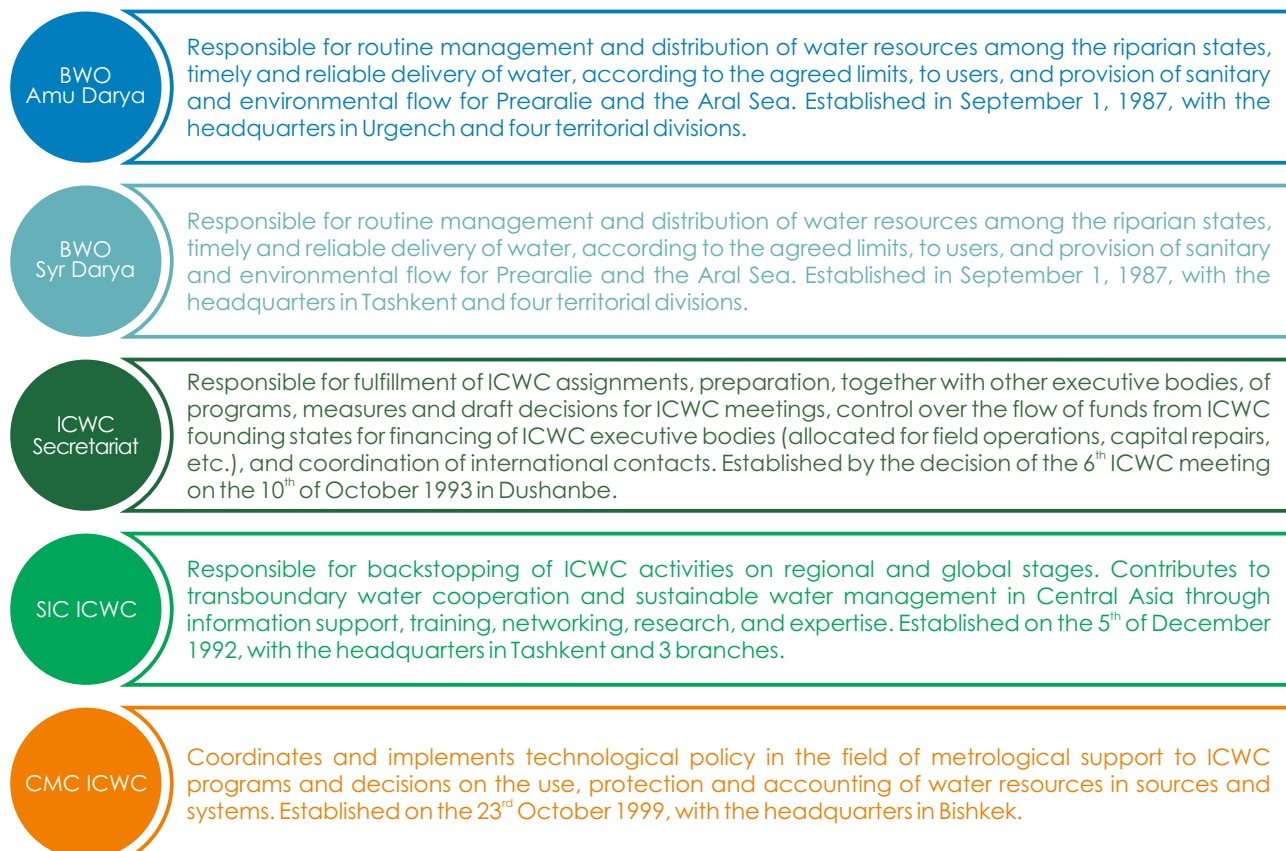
BWO
Amu Darya

Responsible for routine management and distribution of water resources among the riparian states, timely and reliable delivery of water, according to the agreed limits, to users, and provision of sanitary and environmental flow for Prearalie and the Aral Sea. Established in September 1, 1987, with the headquarters in Urgench and four territorial divisions.

BWO
Syr Darya

Responsible for routine management and distribution of water resources among the riparian states, timely and reliable delivery of water, according to the agreed limits, to users, and provision of sanitary and environmental flow for Prearalie and the Aral Sea. Established in September 1, 1987, with the headquarters in Tashkent and four territorial divisions.

ICWC
Secretariat

Responsible for fulfillment of ICWC assignments, preparation, together with other executive bodies, of programs, measures and draft decisions for ICWC meetings, control over the flow of funds from ICWC founding states for financing of ICWC executive bodies (allocated for field operations, capital repairs, etc.), and coordination of international contacts. Established by the decision of the $6^{th}$ ICWC meeting on the $10^{th}$ of October 1993 in Dushanbe.

SIC ICWC

Responsible for backstopping of ICWC activities on regional and global stages. Contributes to transboundary water cooperation and sustainable water management in Central Asia through information support, training, networking, research, and expertise. Established on the $5^{th}$ of December 1992, with the headquarters in Tashkent and 3 branches.

CMC ICWC

Coordinates and implements technological policy in the field of metrological support to ICWC programs and decisions on the use, protection and accounting of water resources in sources and systems. Established on the $23^{rd}$ October 1999, with the headquarters in Bishkek.